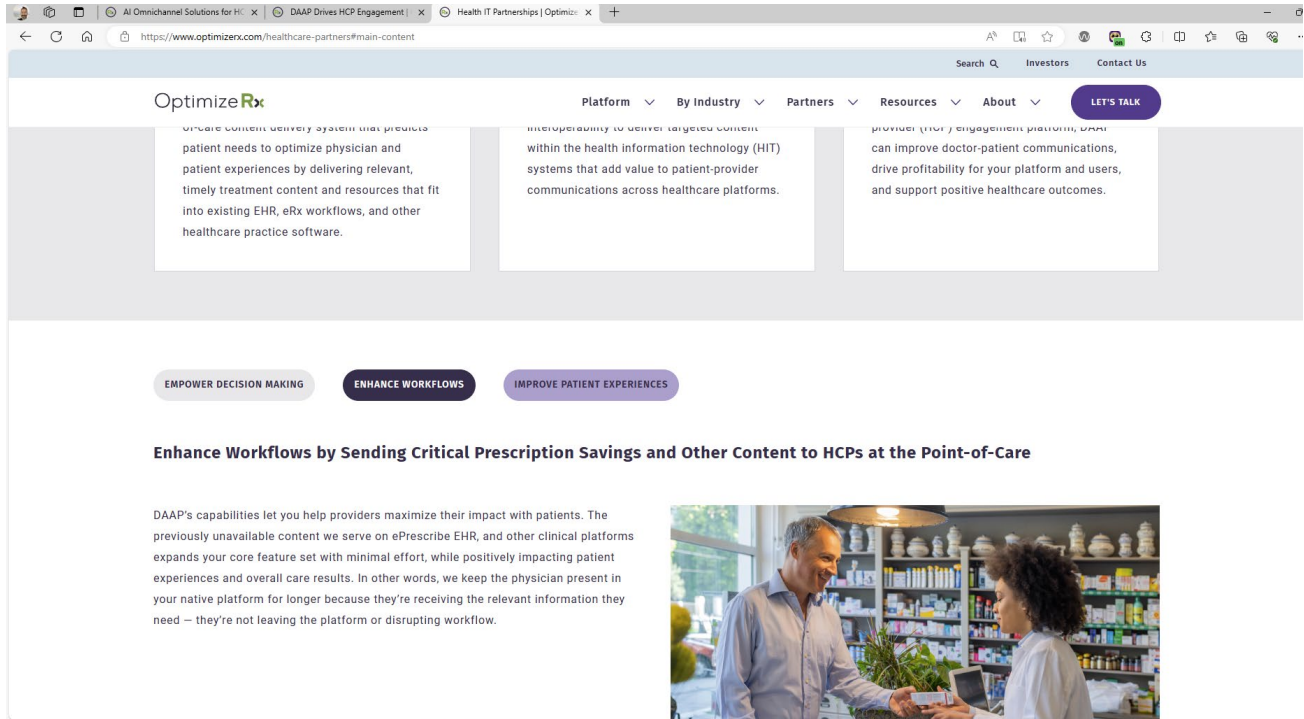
AI Omnichannel Solutions for HC | DAAP Drives HCP Engagement | Health IT Partnerships | Optimiz

https://www.optimizerx.com/healthcare-partners#main-content

Search Investors Contact Us

OptimizeRx

Platform By Industry Partners Resources About LET'S TALK

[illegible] patient needs to optimize physician and patient experiences by delivering relevant, timely treatment content and resources that fit into existing EHR, eRx workflows, and other healthcare practice software.

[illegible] within the health information technology (HIT) systems that add value to patient-provider communications across healthcare platforms.

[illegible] can improve doctor-patient communications, drive profitability for your platform and users, and support positive healthcare outcomes.

EMPOWER DECISION MAKING

ENHANCE WORKFLOWS

IMPROVE PATIENT EXPERIENCES

Enhance Workflows by Sending Critical Prescription Savings and Other Content to HCPs at the Point-of-Care

DAAP's capabilities let you help providers maximize their impact with patients. The previously unavailable content we serve on ePrescribe EHR, and other clinical platforms expands your core feature set with minimal effort, while positively impacting patient experiences and overall care results. In other words, we keep the physician present in your native platform for longer because they're receiving the relevant information they need — they're not leaving the platform or disrupting workflow.